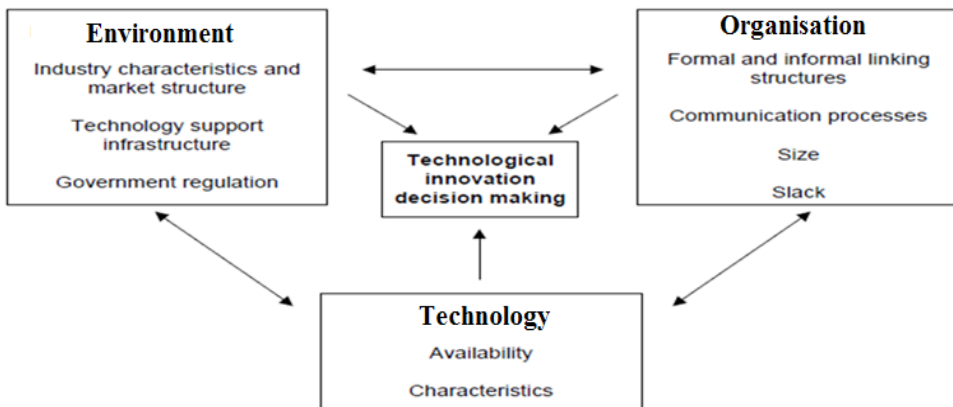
Environment

Industry characteristics and market structure

Technology support infrastructure

Government regulation

Organisation

Formal and informal linking structures

Communication processes

Size

Slack

Technological innovation decision making

Technology

Availability

Characteristics